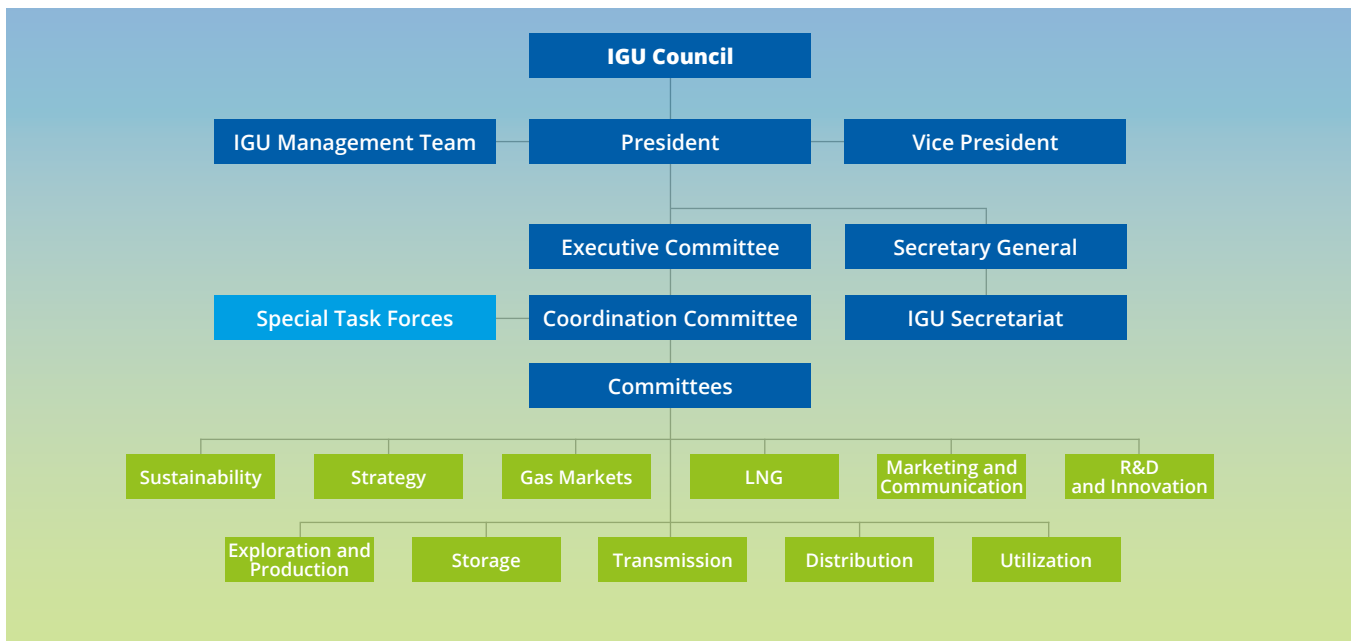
IGU Council

IGU Management Team

President

Vice President

Executive Committee

Secretary General

Special Task Forces

Coordination Committee

IGU Secretariat

Committees

Sustainability

Strategy

Gas Markets

LNG

Marketing and Communication

R&D and Innovation

Exploration and Production

Storage

Transmission

Distribution

Utilization